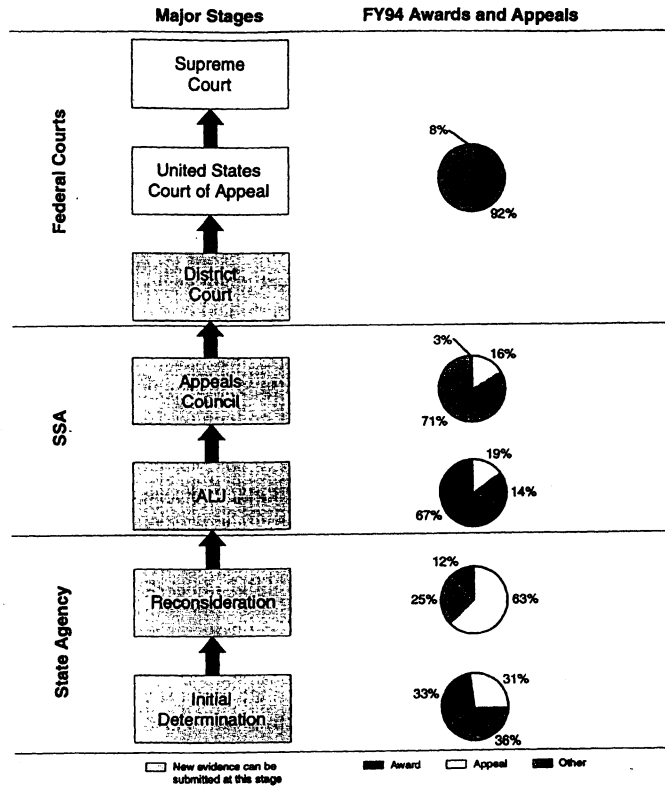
Major Stages

FY94 Awards and Appeals

Federal Courts

Supreme Court

United States Court of Appeal

8%

92%

District Court

SSA

Appeals Council

3%

16%

71%

ALJ

19%

14%

67%

State Agency

Reconsideration

12%

25%

63%

Initial Determination

33%

31%

36%

New evidence can be submitted at this stage

Award

Appeal

Other